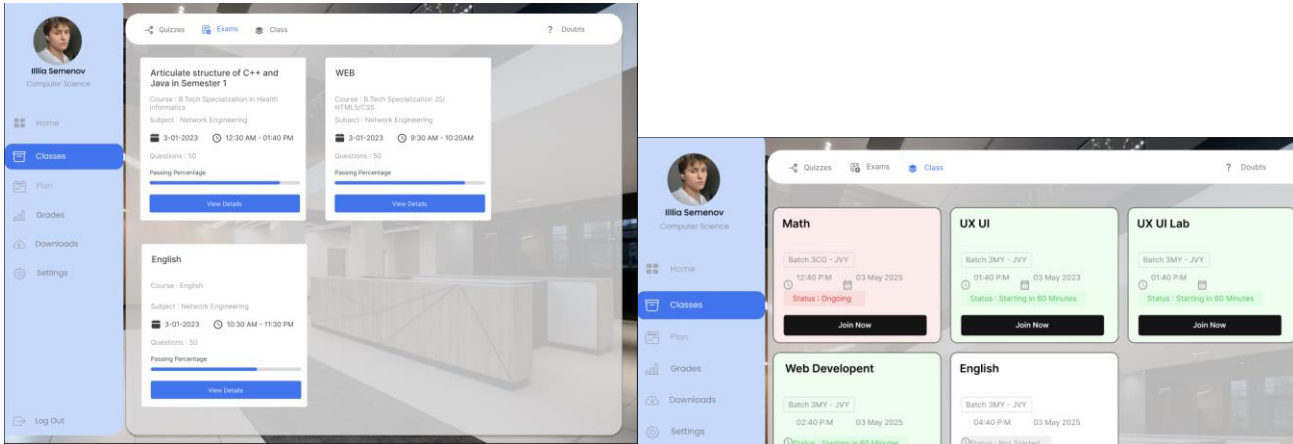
Illia Semenov
Computer Science

Home
Classes
Plan
Grades
Downloads
Settings

Log Out

Quizzes Exams Class

? Doubts

Articulate structure of C++ and Java in Semester 1
Course : B.Tech Specialization in Health Informatics
Subject : Network Engineering
3-01-2023 12:30 AM - 01:40 PM
Questions : 50
Passing Percentage
View Details

WEB
Course : B.Tech Specialization JS/ HTML5/CSS
Subject : Network Engineering
3-01-2023 9:30 AM - 10:20AM
Questions : 50
Passing Percentage
View Details

English
Course : English
Subject : Network Engineering
3-01-2023 10:30 AM - 11:30 PM
Questions : 50
Passing Percentage
View Details

Illia Semenov
Computer Science

Home
Classes
Plan
Grades
Downloads
Settings

Quizzes Exams Class

? Doubts

Math
Batch 3CO - JVY
12:40 P.M 03 May 2025
Status : Ongoing
Join Now

UX UI
Batch 3MY - JVY
01:40 P.M 03 May 2023
Status : Starting in 60 Minutes
Join Now

UX UI Lab
Batch 3MY - JVY
01:40 P.M
Status : Starting in 60 Minutes
Join Now

Web Developent
Batch 3MY - JVY
02:40 P.M 03 May 2025
Status : Starting in 60 Minutes

English
Batch 3MY - JVY
04:40 P.M 03 May 2025
Status : Not Started